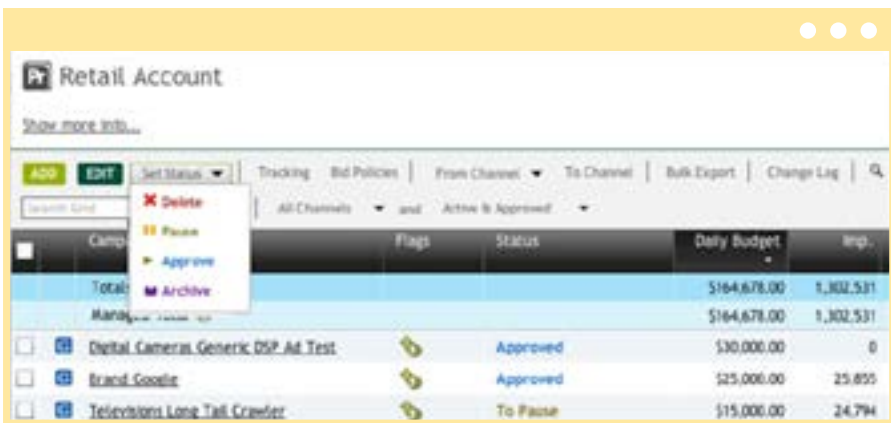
Pr Retail Account

Show more info...

ADD EDIT Set Status Tracking Bid Policies From Channel To Channel Bulk Export Change Log

Search Grid All Channels and Active & Approved

Delete
Pause
Approve
Archive

| | | Camp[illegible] | Flags | Status | Daily Budget | Imp. |
|---|---|---|---|---|---|---|
| | | Totals | | | $164,678.00 | 1,302,531 |
| | | Managed Total | | | $164,678.00 | 1,302,531 |
| | | Digital Cameras Generic DSP Ad Test | | Approved | $30,000.00 | 0 |
| | | Brand Google | | Approved | $25,000.00 | 25,855 |
| | | Televisions Long Tail Crawler | | To Pause | $15,000.00 | 24,794 |